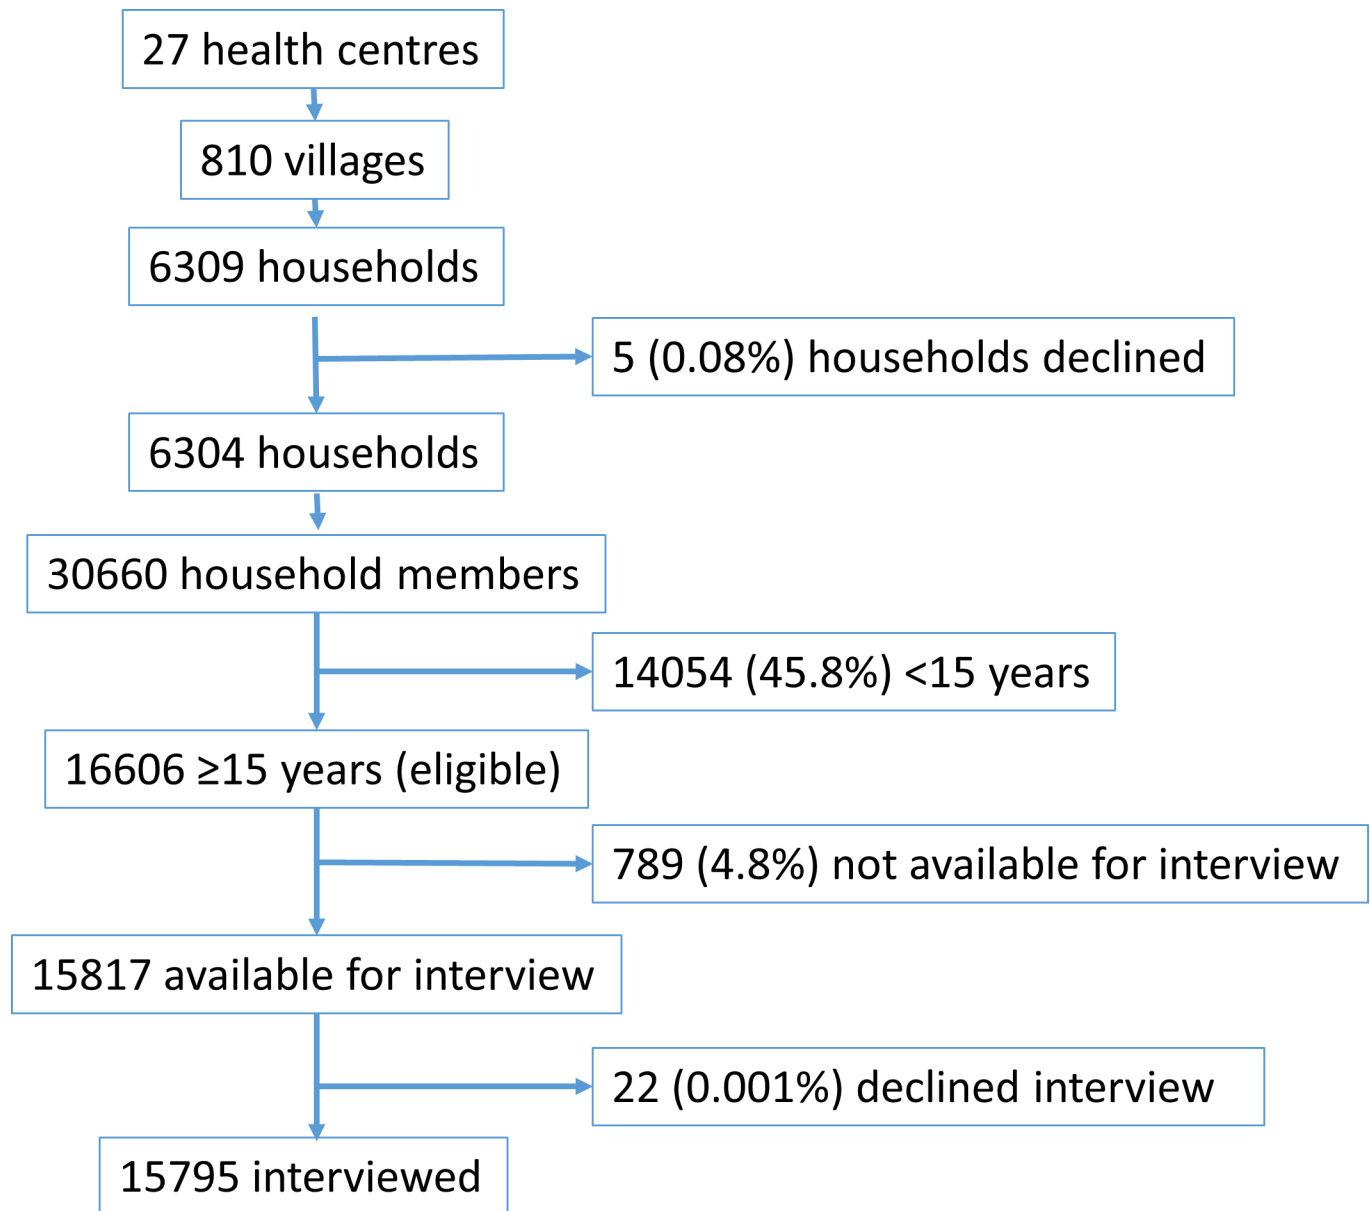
27 health centres

810 villages

6309 households

5 (0.08%) households declined

6304 households

30660 household members

14054 (45.8%) <15 years

16606 ≥15 years (eligible)

789 (4.8%) not available for interview

15817 available for interview

22 (0.001%) declined interview

15795 interviewed